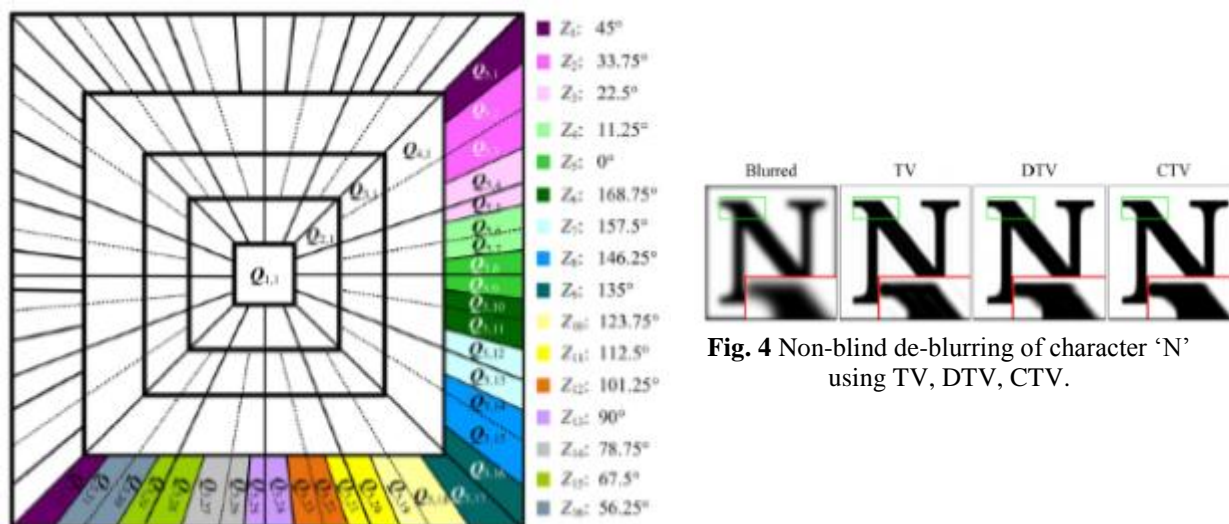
$Q_{1,1}$

$Q_{2,1}$

$Q_{3,1}$

$Q_{4,1}$

$Q_{5,1}$

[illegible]

$Z_1$: 45°
$Z_2$: 33.75°
$Z_3$: 22.5°
$Z_4$: 11.25°
$Z_5$: 0°
$Z_6$: 168.75°
$Z_7$: 157.5°
$Z_8$: 146.25°
$Z_9$: 135°
$Z_{10}$: 123.75°
$Z_{11}$: 112.5°
$Z_{12}$: 101.25°
$Z_{13}$: 90°
$Z_{14}$: 78.75°
$Z_{15}$: 67.5°
$Z_{16}$: 56.25°

Blurred TV DTV CTV

**Fig. 4** Non-blind de-blurring of character 'N' using TV, DTV, CTV.